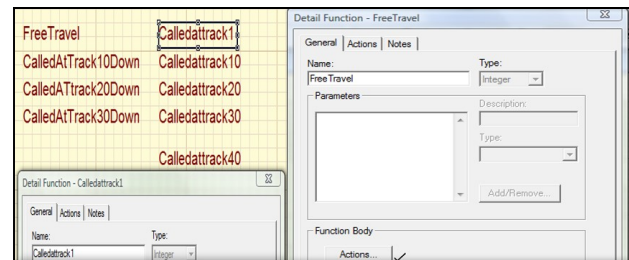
FreeTravel
Calledattrack1
CalledAtTrack10Down
Calledattrack10
CalledATtrack20Down
Calledattrack20
CalledAtTrack30Down
Calledattrack30
Calledattrack40

Detail Function - Calledattrack1
General | Actions | Notes
Name:
Calledattrack1
Type:
Integer

Detail Function - FreeTravel
General | Actions | Notes
Name:
FreeTravel
Type:
Integer
Parameters
Description:
Type:
Add/Remove...
Function Body
Actions...